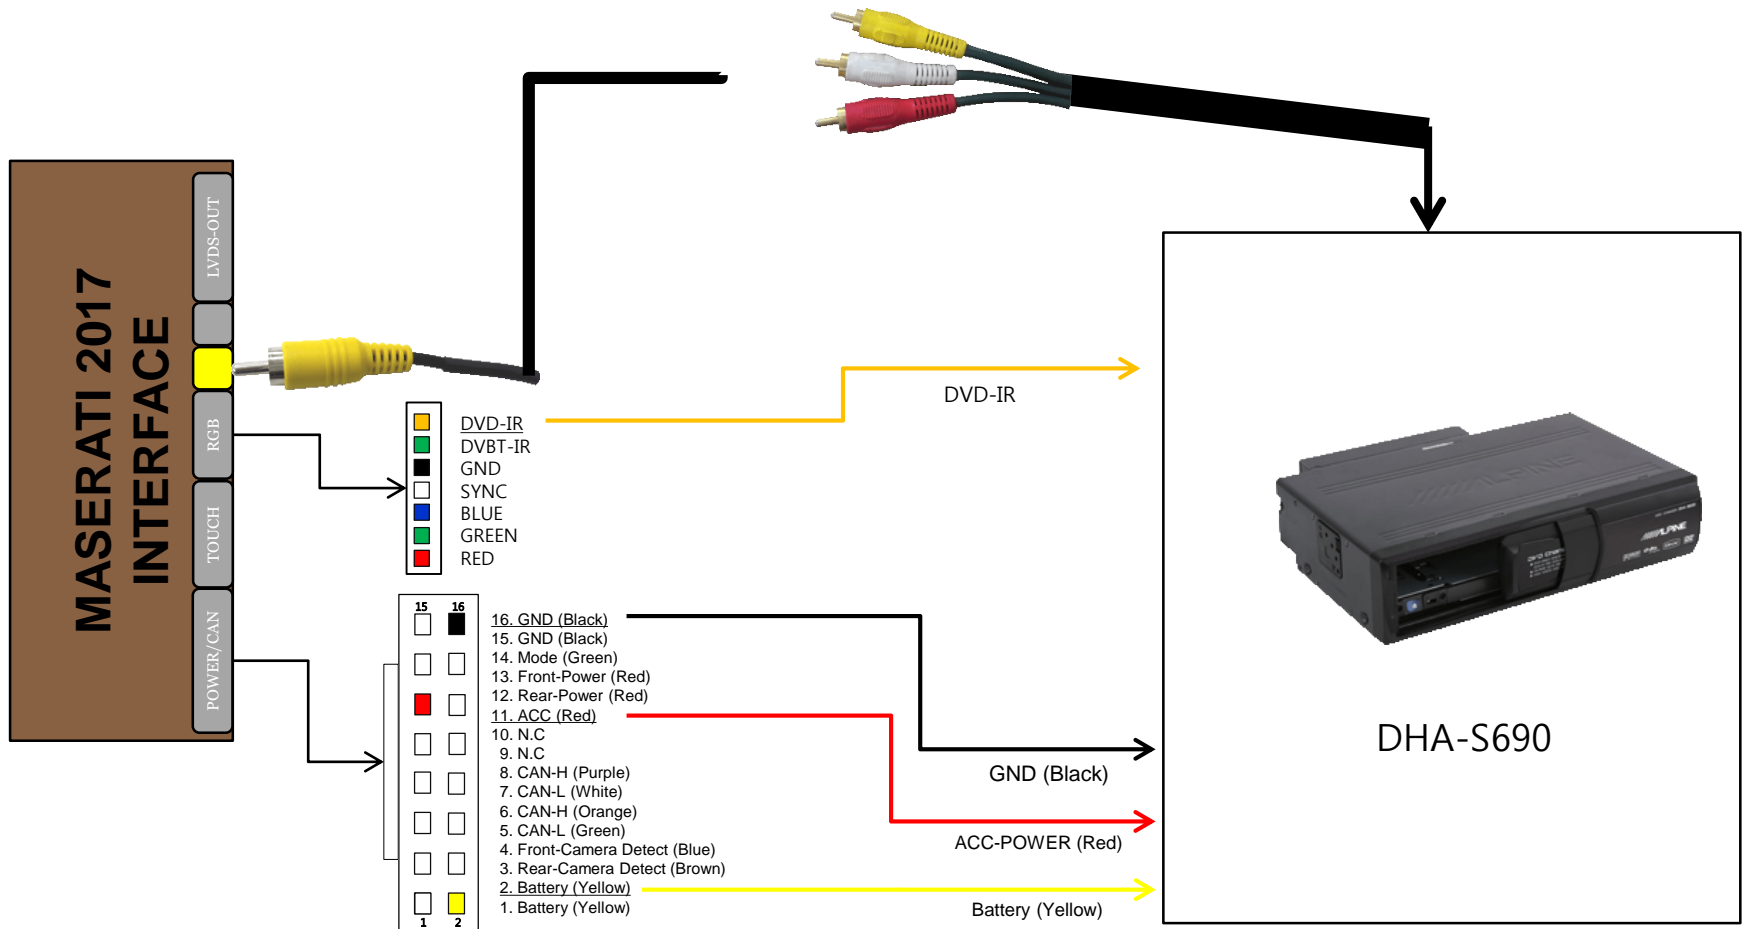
MASERATI 2017 INTERFACE

LVDS-OUT

RGB

TOUCH

POWER/CAN

DVD-IR
DVBT-IR
GND
SYNC
BLUE
GREEN
RED

DVD-IR

15 16

16. GND (Black)
15. GND (Black)
14. Mode (Green)
13. Front-Power (Red)
12. Rear-Power (Red)
11. ACC (Red)
10. N.C
9. N.C
8. CAN-H (Purple)
7. CAN-L (White)
6. CAN-H (Orange)
5. CAN-L (Green)
4. Front-Camera Detect (Blue)
3. Rear-Camera Detect (Brown)
2. Battery (Yellow)
1. Battery (Yellow)

1 2

GND (Black)

ACC-POWER (Red)

Battery (Yellow)

DHA-S690